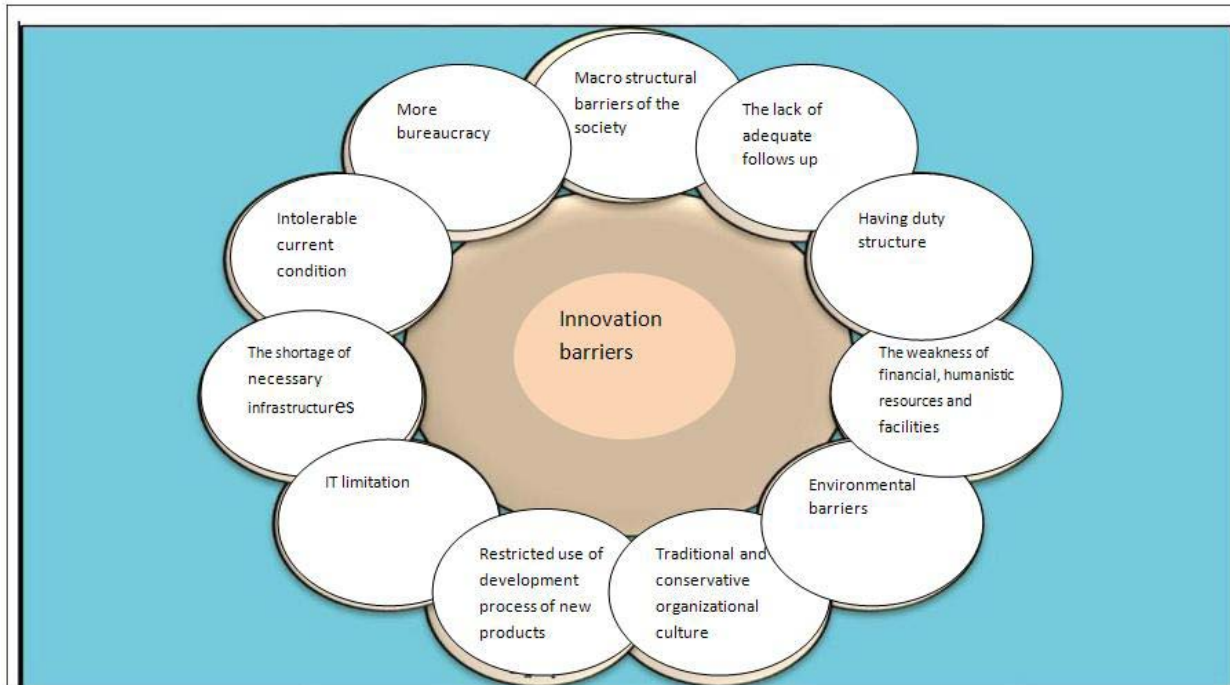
Innovation barriers

Macro structural barriers of the society

The lack of adequate follows up

Having duty structure

The weakness of financial, humanistic resources and facilities

Environmental barriers

Traditional and conservative organizational culture

Restricted use of development process of new products

IT limitation

The shortage of necessary infrastructures

Intolerable current condition

More bureaucracy